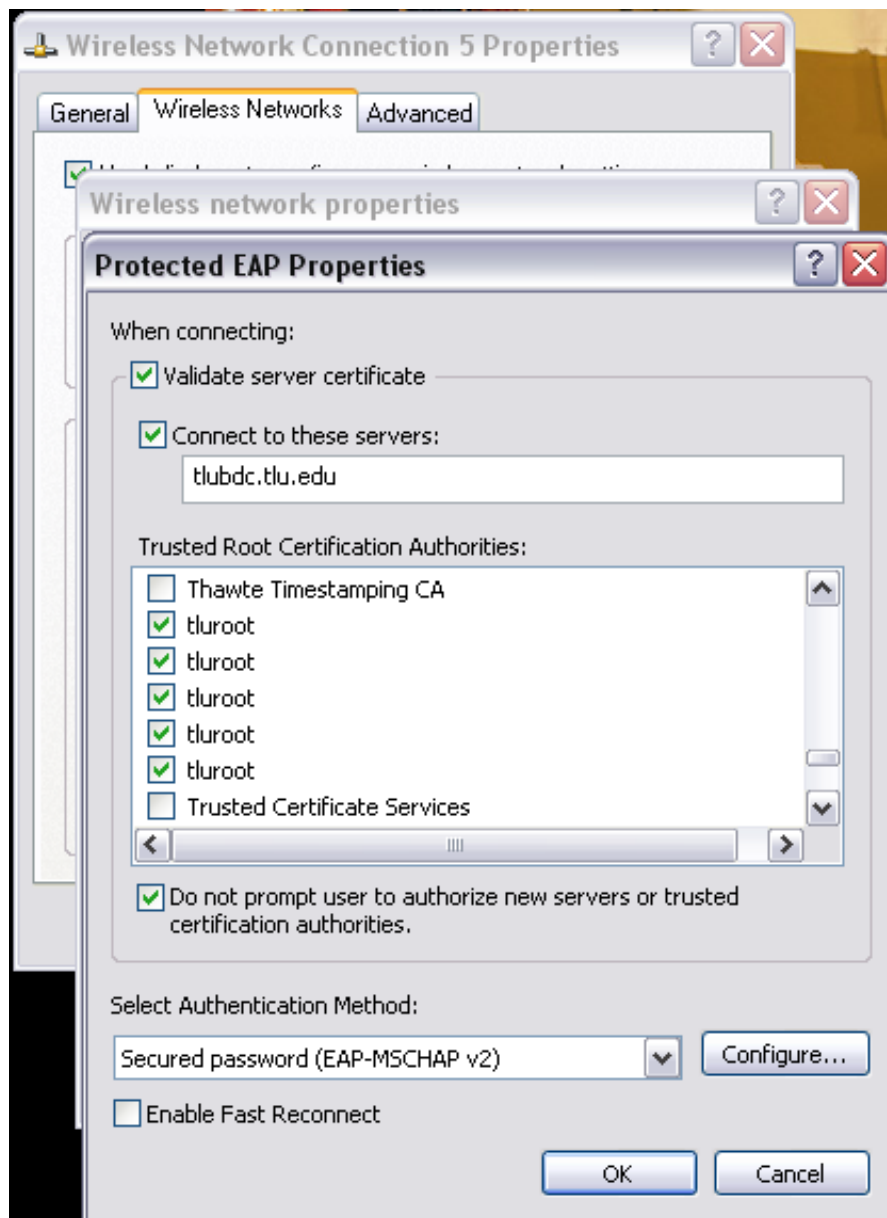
Wireless Network Connection 5 Properties

General | Wireless Networks | Advanced

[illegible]

Wireless network properties

Protected EAP Properties

When connecting:

Validate server certificate

Connect to these servers:

tlubdc.tlu.edu

Trusted Root Certification Authorities:

Thawte Timestamping CA
tluroot
tluroot
tluroot
tluroot
tluroot
Trusted Certificate Services

Do not prompt user to authorize new servers or trusted certification authorities.

Select Authentication Method:

Secured password (EAP-MSCHAP v2)

Configure...

Enable Fast Reconnect

OK

Cancel